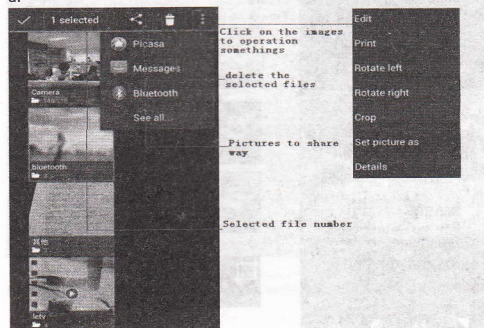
1 selected

Picasa

Messages

Bluetooth

See all...

Camera

Bluetooth

其他

lefy

Click on the images to operation somethings

delete the selected files

Pictures to share way

Selected file number

Edit

Print

Rotate left

Rotate right

Crop

Set picture as

Details